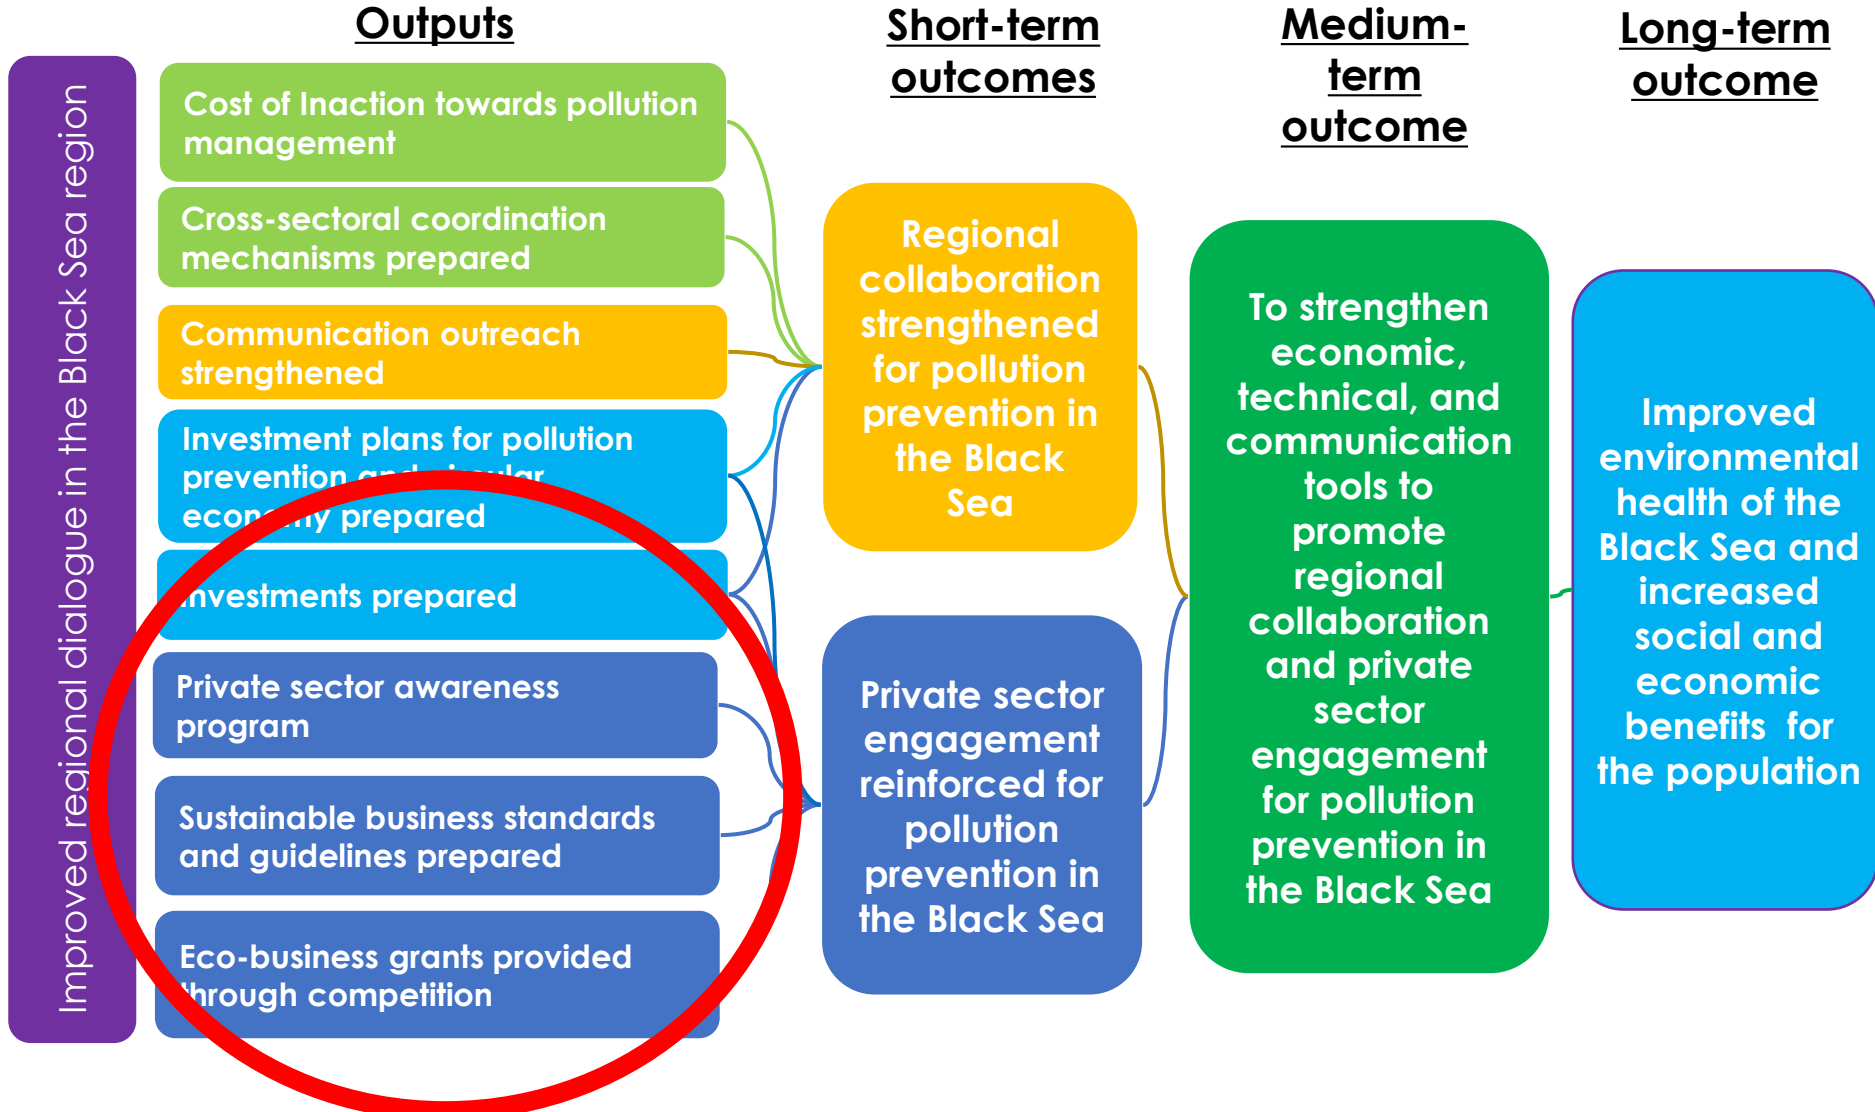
Improved regional dialogue in the Black Sea region

Outputs

Cost of Inaction towards pollution management

Cross-sectoral coordination mechanisms prepared

Communication outreach strengthened

Investment plans for pollution prevention and circular economy prepared

Investments prepared

Private sector awareness program

Sustainable business standards and guidelines prepared

Eco-business grants provided through competition

Short-term outcomes

Regional collaboration strengthened for pollution prevention in the Black Sea

Private sector engagement reinforced for pollution prevention in the Black Sea

Medium-term outcome

To strengthen economic, technical, and communication tools to promote regional collaboration and private sector engagement for pollution prevention in the Black Sea

Long-term outcome

Improved environmental health of the Black Sea and increased social and economic benefits for the population